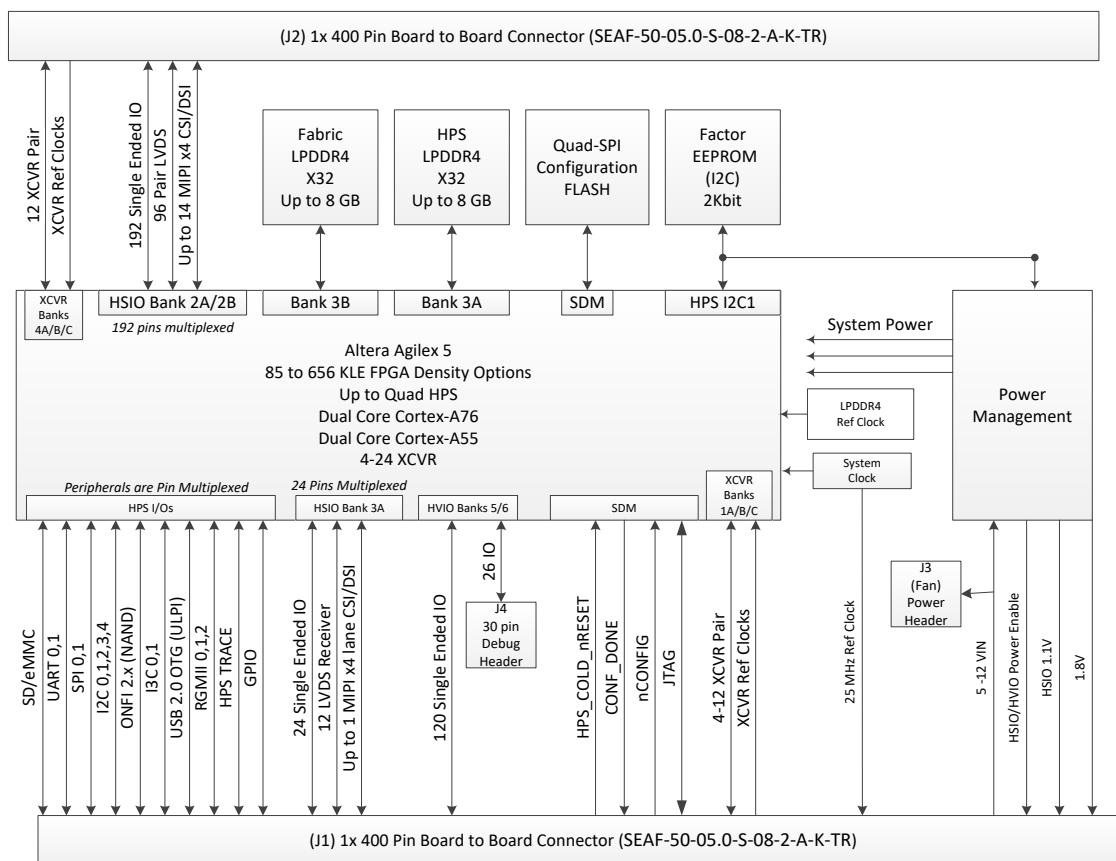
(J2) 1x 400 Pin Board to Board Connector (SEAF-50-05.0-S-08-2-A-K-TR)

12 XCVR Pair
XCVR Ref Clocks
192 Single Ended IO
96 Pair LVDS
Up to 14 MIPI x4 CSI/DSI

Fabric LPDDR4 X32 Up to 8 GB

HPS LPDDR4 X32 Up to 8 GB

Quad-SPI Configuration FLASH

Factor EEPROM (I2C) 2Kbit

XCVR Banks 4A/B/C
HSIO Bank 2A/2B
192 pins multiplexed
Bank 3B
Bank 3A
SDM
HPS I2C1

System Power

Altera Agilex 5
85 to 656 KLE FPGA Density Options
Up to Quad HPS
Dual Core Cortex-A76
Dual Core Cortex-A55
4-24 XCVR

LPDDR4 Ref Clock

Power Management

System Clock

Peripherals are Pin Multiplexed
HPS I/Os
24 Pins Multiplexed
HSIO Bank 3A
HVIO Banks 5/6
SDM
XCVR Banks 1A/B/C

26 IO
J4 30 pin Debug Header

J3 (Fan) Power Header

SD/eMMC
UART 0,1
SPI 0,1
I2C 0,1,2,3,4
ONFI 2.x (NAND)
I3C 0,1
USB 2.0 OTG (ULPI)
RGMII 0,1,2
HPS TRACE
GPIO
24 Single Ended IO
12 LVDS Receiver
Up to 1 MIPI x4 lane CSI/DSI
120 Single Ended IO
HPS_COLD_nRESET
CONF_DONE
nCONFIG
JTAG
4-12 XCVR Pair
XCVR Ref Clocks
25 MHz Ref Clock
5 -12 VIN
HSIO/HVIO Power Enable
HSIO 1.1V
1.8V

(J1) 1x 400 Pin Board to Board Connector (SEAF-50-05.0-S-08-2-A-K-TR)